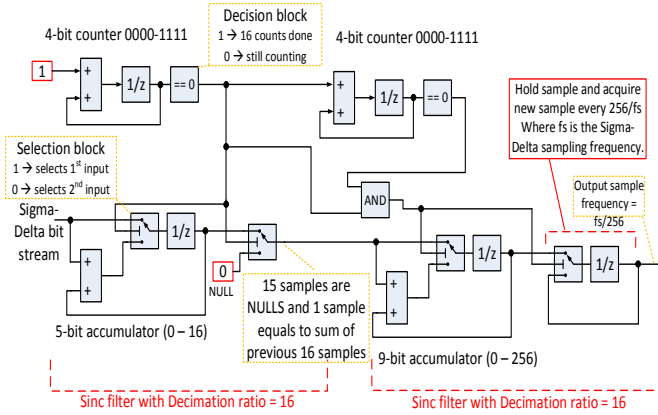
4-bit counter 0000-1111

Decision block
1 → 16 counts done
0 → still counting

4-bit counter 0000-1111

1

+
+

1/z

== 0

+
+

1/z

== 0

Hold sample and acquire new sample every 256/fs Where fs is the Sigma-Delta sampling frequency.

Selection block
1 → selects 1$^{st}$ input
0 → selects 2$^{nd}$ input

AND

Output sample frequency = fs/256

Sigma-Delta bit stream

1/z

+
+

0
NULL

15 samples are NULLS and 1 sample equals to sum of previous 16 samples

1/z

+
+

1/z

5-bit accumulator (0 – 16)

9-bit accumulator (0 – 256)

Sinc filter with Decimation ratio = 16

Sinc filter with Decimation ratio = 16